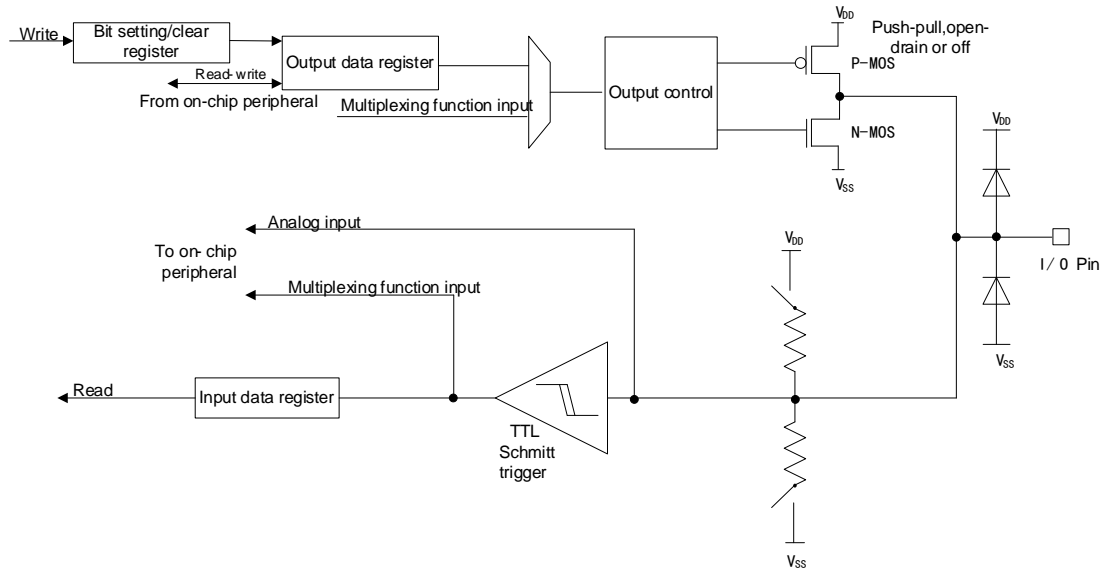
Write
Bit setting/clear register
Output data register
Read-write
From on-chip peripheral
Multiplexing function input
Output control
$V_{DD}$
Push-pull,open-drain or off
P-MOS
N-MOS
$V_{SS}$
$V_{DD}$
Analog input
To on-chip peripheral
Multiplexing function input
$V_{DD}$
I/O Pin
$V_{SS}$
Read
Input data register
TTL Schmitt trigger
$V_{SS}$